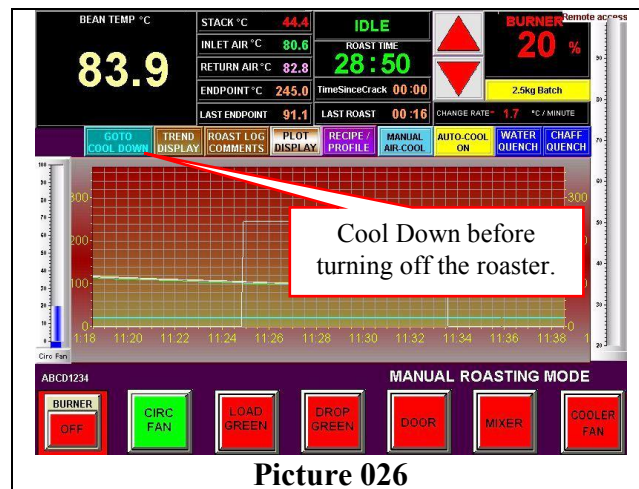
BEAN TEMP °C

83.9

STACK °C 44.4
INLET AIR °C 80.6
RETURN AIR °C 82.8
ENDPOINT °C 245.0
LAST ENDPOINT 91.1

IDLE
ROAST TIME
28 : 50
TimeSinceCrack 00:00
LAST ROAST 00:16

BURNER
20 %
Remote access
2.5kg Batch
CHANGE RATE= 1.7 °C / MINUTE

GOTO COOL DOWN
TREND DISPLAY
ROAST LOG COMMENTS
PLOT DISPLAY
RECIPE / PROFILE
MANUAL AIR-COOL
AUTO-COOL ON
WATER QUENCH
CHAFF QUENCH

300
200
100
0
11:18 11:20 11:22 11:24 11:26 11:28 11:30 11:32 11:34 11:36 11:38

Cool Down before turning off the roaster.

Circ Fan

ABCD1234
MANUAL ROASTING MODE

BURNER OFF
CIRC FAN
LOAD GREEN
DROP GREEN
DOOR
MIXER
COOLER FAN

Picture 026